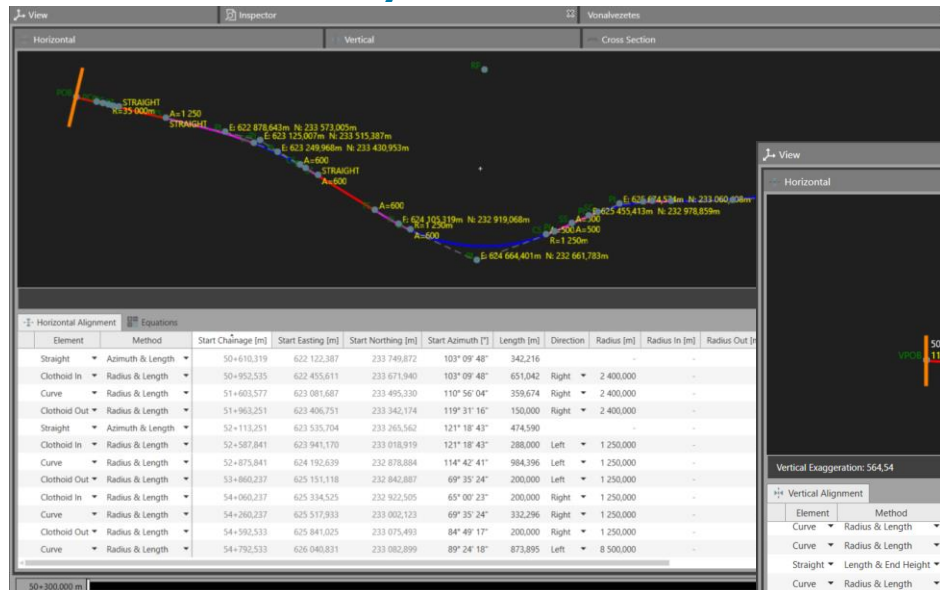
View | Inspector | Vonalvezetes

Horizontal | Vertical | Cross Section

POB
STRAIGHT
R=35 000m
A=1 250
STRAIGHT
E: 622 878,643m N: 233 573,005m
E: 623 125,007m N: 233 515,387m
E: 623 249,968m N: 233 430,953m
A=600
STRAIGHT
A=600
A=600
E: 624 105,319m N: 232 919,068m
R=1 250m
A=600
E: 624 664,401m N: 232 661,783m
A=500 A=500
R=1 250m
E: 625 455,413m N: 232 978,859m
E: 626 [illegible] N: 233 060,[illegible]

Horizontal Alignment | Equations

| Element | Method | Start Chainage [m] | Start Easting [m] | Start Northing [m] | Start Azimuth [°] | Length [m] | Direction | Radius [m] | Radius In [m] | Radius Out [m] |
|---|---|---|---|---|---|---|---|---|---|---|
| Straight | Azimuth & Length | 50+610,319 | 622 122,387 | 233 749,872 | 103° 09' 48" | 342,216 | | - | | |
| Clothoid In | Radius & Length | 50+952,535 | 622 455,611 | 233 671,940 | 103° 09' 48" | 651,042 | Right | 2 400,000 | - | |
| Curve | Radius & Length | 51+603,577 | 623 081,687 | 233 495,330 | 110° 56' 04" | 359,674 | Right | 2 400,000 | - | |
| Clothoid Out | Radius & Length | 51+963,251 | 623 406,751 | 233 342,174 | 119° 31' 16" | 150,000 | Right | 2 400,000 | - | |
| Straight | Azimuth & Length | 52+113,251 | 623 535,704 | 233 265,562 | 121° 18' 43" | 474,590 | | - | | |
| Clothoid In | Radius & Length | 52+587,841 | 623 941,170 | 233 018,919 | 121° 18' 43" | 288,000 | Left | 1 250,000 | - | |
| Curve | Radius & Length | 52+875,841 | 624 192,639 | 232 878,884 | 114° 42' 41" | 984,396 | Left | 1 250,000 | - | |
| Clothoid Out | Radius & Length | 53+860,237 | 625 151,118 | 232 842,887 | 69° 35' 24" | 200,000 | Left | 1 250,000 | - | |
| Clothoid In | Radius & Length | 54+060,237 | 625 334,525 | 232 922,505 | 65° 00' 23" | 200,000 | Right | 1 250,000 | - | |
| Curve | Radius & Length | 54+260,237 | 625 517,933 | 233 002,123 | 69° 35' 24" | 332,296 | Right | 1 250,000 | - | |
| Clothoid Out | Radius & Length | 54+592,533 | 625 841,025 | 233 075,493 | 84° 49' 17" | 200,000 | Right | 1 250,000 | - | |
| Curve | Radius & Length | 54+792,533 | 626 040,831 | 233 082,899 | 89° 24' 18" | 873,895 | Left | 8 500,000 | - | |

50+300,000 m

View
Horizontal
50
VPOB 11
Vertical Exaggeration: 564,54
Vertical Alignment

| Element | Method |
|---|---|
| Curve | Radius & Length |
| Curve | Radius & Length |
| Straight | Length & End Height |
| Curve | Radius & Length |